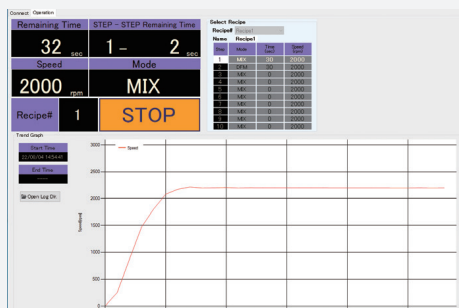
Connect Operation

Remaining Time
32 sec
STEP - STEP Remaining Time
1 - 2 sec
Speed
2000 rpm
Mode
MIX
Recipe#
1
STOP

Select Recipe
Recipe# Recipe1
Name Recipe1

| Step | Mode | Time (sec) | Speed (rpm) |
|---|---|---|---|
| 1 | MIX | 30 | 2000 |
| 2 | DFM | 30 | 2000 |
| 3 | MIX | 0 | 2000 |
| 4 | MIX | 0 | 2000 |
| 5 | MIX | 0 | 2000 |
| 6 | MIX | 0 | 2000 |
| 7 | MIX | 0 | 2000 |
| 8 | MIX | 0 | 2000 |
| 9 | MIX | 0 | 2000 |
| 10 | MIX | 0 | 2000 |

Trend Graph
Start Time
22/06/04 14:54:40
End Time
Open Log Dir.

Speed
3000
2500
2000
1500
1000
500
0
Speed(rpm)